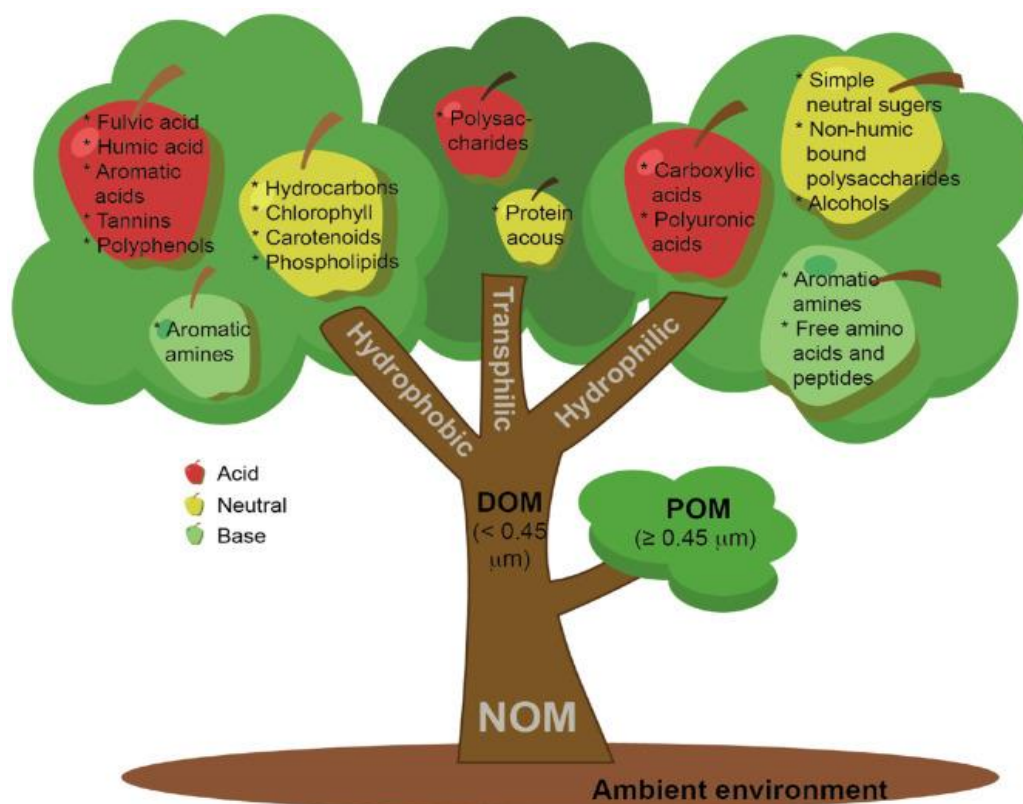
* Fulvic acid
* Humic acid
* Aromatic acids
* Tannins
* Polyphenols

* Aromatic amines

* Hydrocarbons
* Chlorophyll
* Carotenoids
* Phospholipids

* Polysaccharides

* Proteinacous

* Carboxylic acids
* Polyuronic acids

* Simple neutral sugers
* Non-humic bound polysaccharides
* Alcohols

* Aromatic amines
* Free amino acids and peptides

Hydrophobic
Transphilic
Hydrophilic

Acid
Neutral
Base

DOM
(< 0.45 μm)

POM
(≥ 0.45 μm)

NOM

Ambient environment